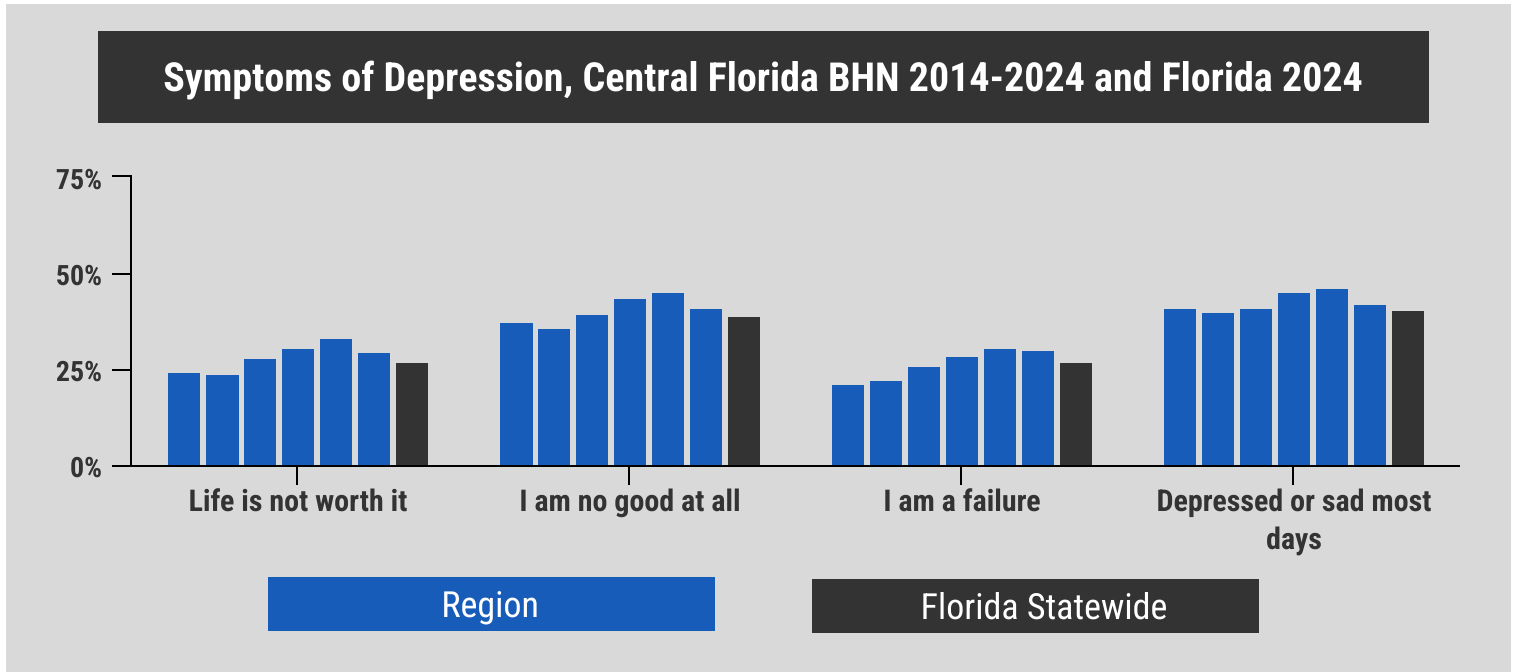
Symptoms of Depression, Central Florida BHN 2014-2024 and Florida 2024

75%

50%

25%

0%

Life is not worth it

I am no good at all

I am a failure

Depressed or sad most days

Region

Florida Statewide